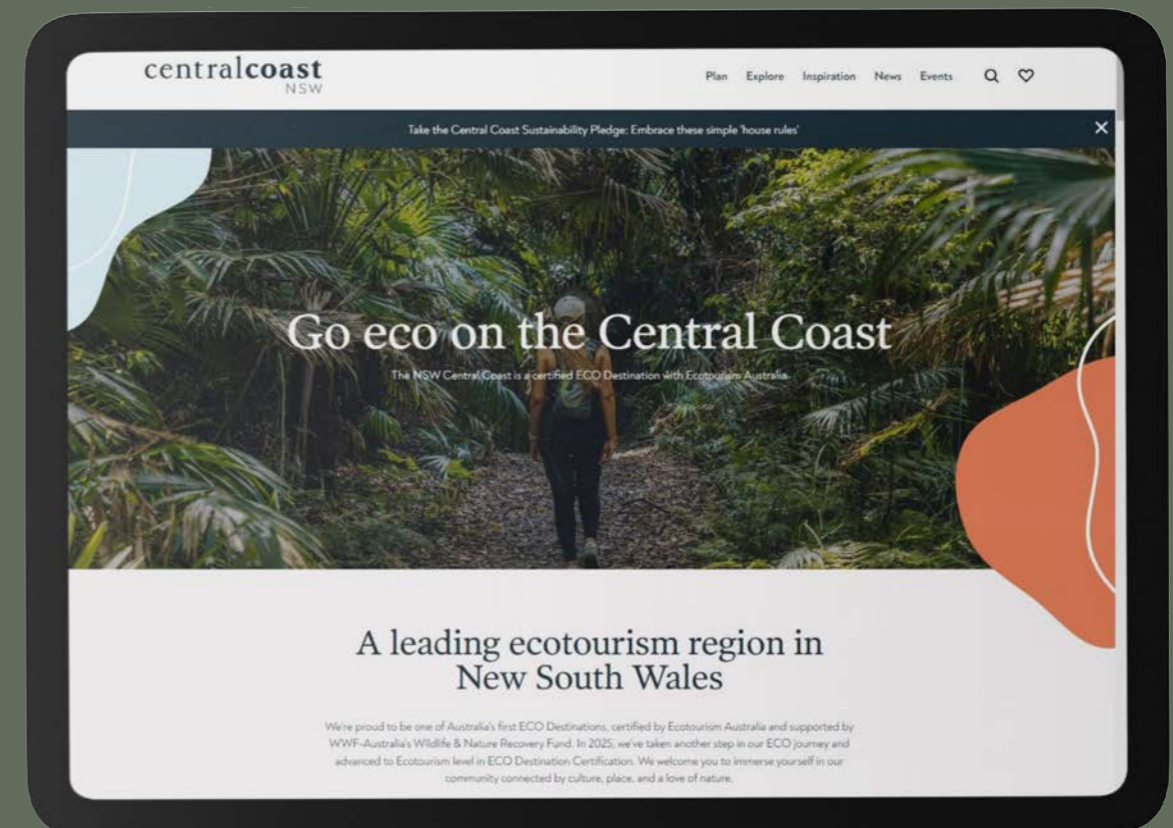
centralcoast
NSW

Plan Explore Inspiration News Events

Take the Central Coast Sustainability Pledge: Embrace these simple 'house rules'

×

Go eco on the Central Coast

The NSW Central Coast is a certified ECO Destination with Ecotourism Australia

A leading ecotourism region in New South Wales

We're proud to be one of Australia's first ECO Destinations, certified by Ecotourism Australia and supported by WWF-Australia's Wildlife & Nature Recovery Fund. In 2025, we've taken another step in our ECO journey and advanced to Ecotourism level in ECO Destination Certification. We welcome you to immerse yourself in our community connected by culture, place, and a love of nature.